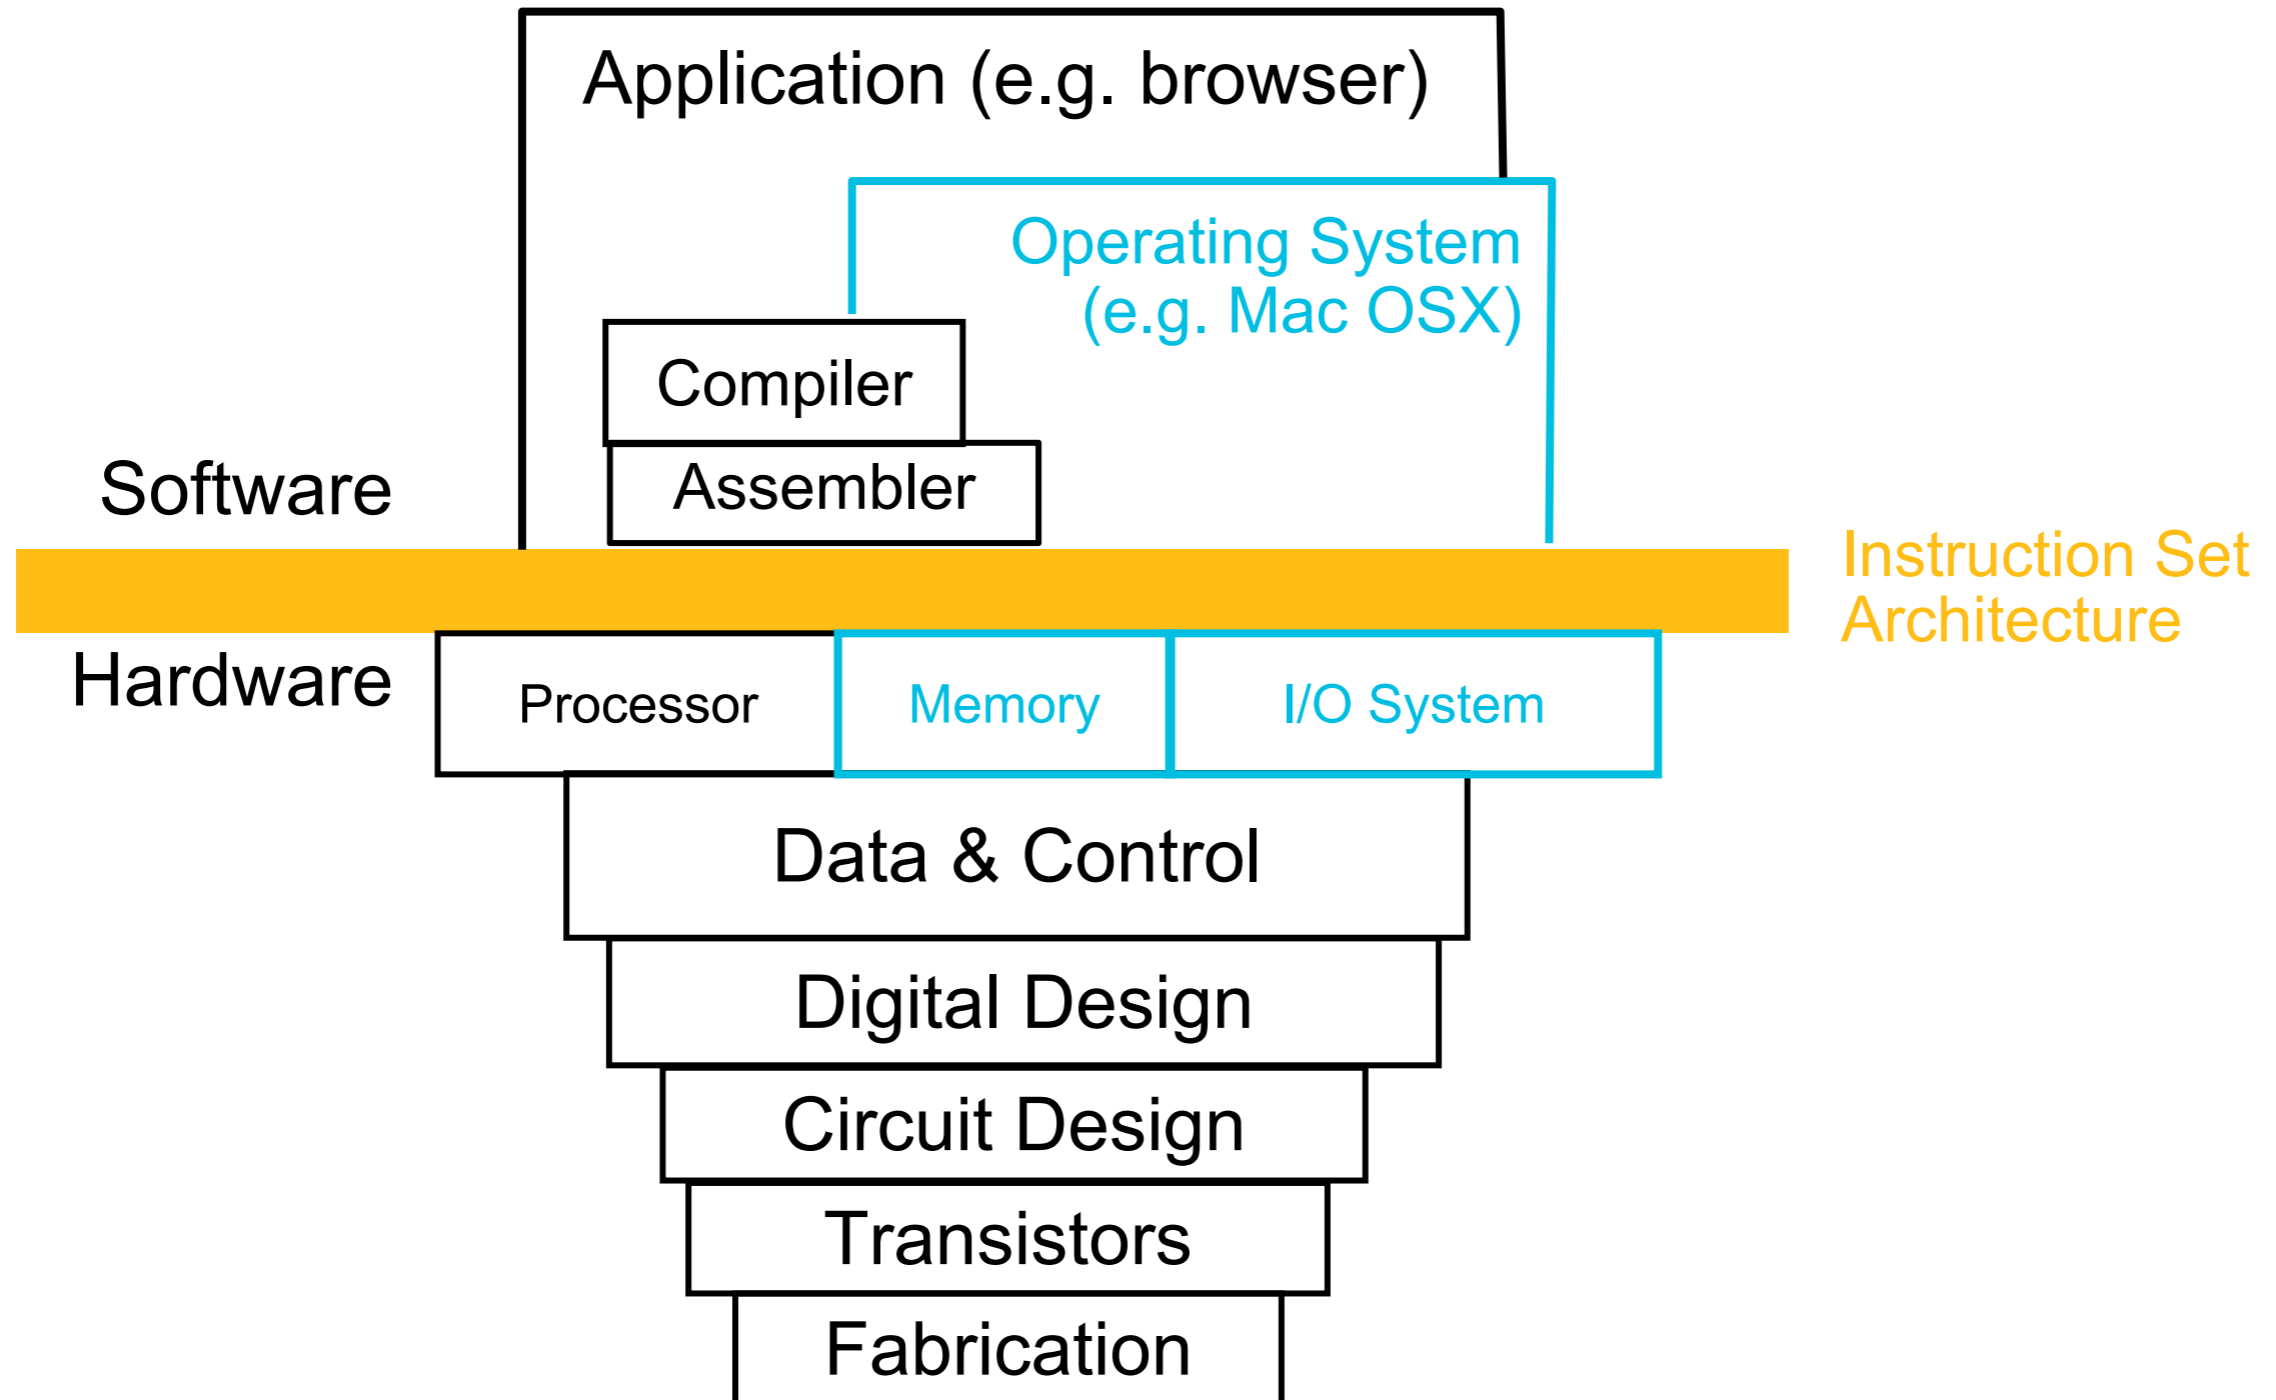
Application (e.g. browser)

Operating System (e.g. Mac OSX)

Compiler

Assembler

Software

Instruction Set Architecture

Hardware

Processor

Memory

I/O System

Data & Control

Digital Design

Circuit Design

Transistors

Fabrication